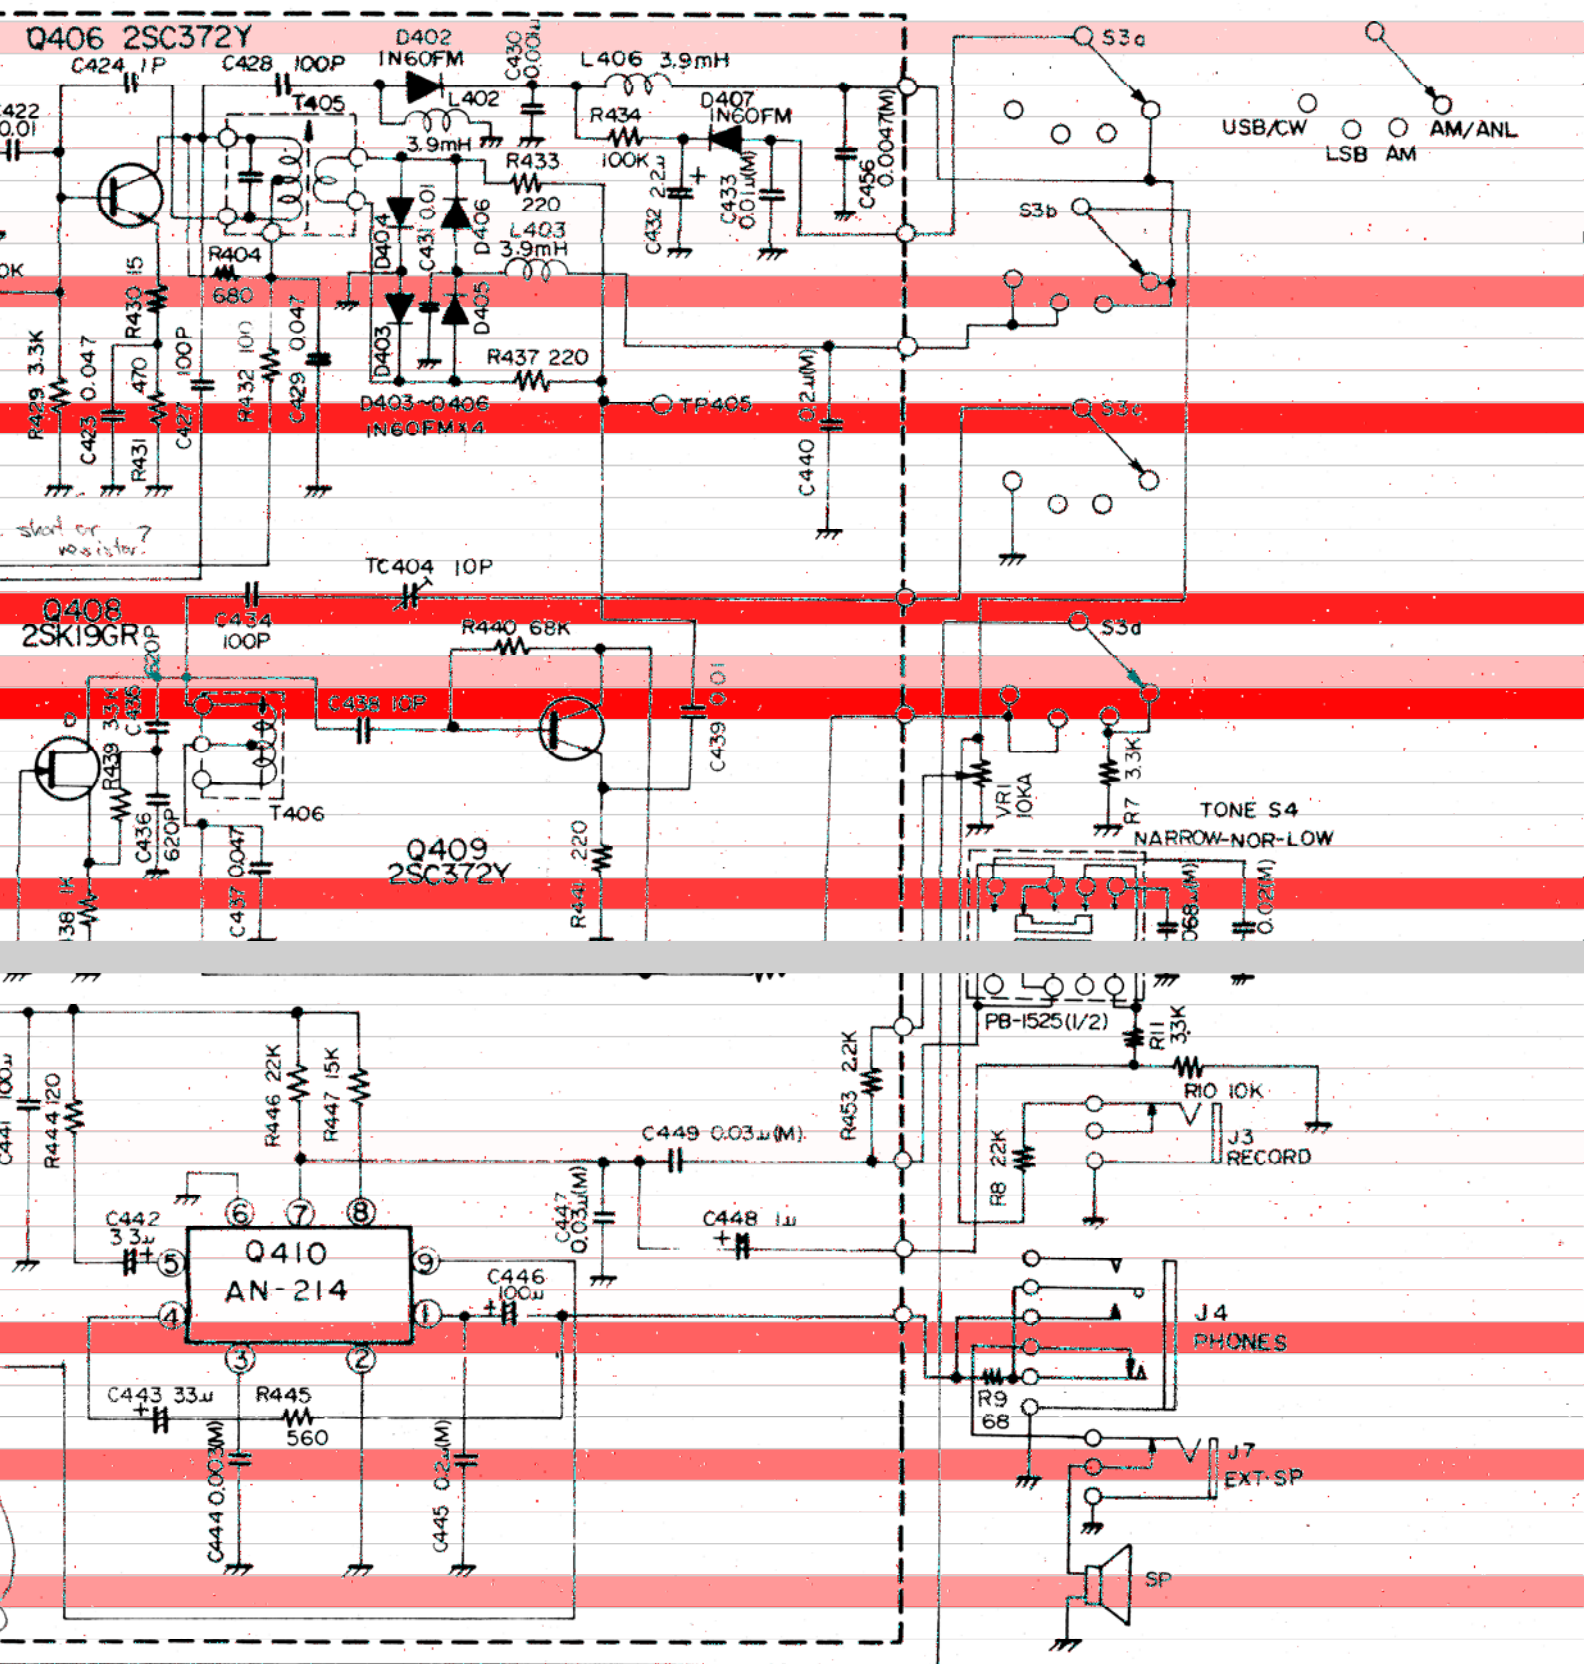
Q406 2SC372Y
C424 1P
C428 100P
D402 1N60FM
C430 0.003μ
L406 3.9mH
S3a
USB/CW
LSB
AM
AM/ANL
C422 0.01
T405
L402 3.9mH
R434 100K
D407 1N60FM
C456 0.0047(M)
R433 220
C432 2.2μ
C433 0.01μ(M)
S3b
R404 680
D404
C431 0.01
D406
L403 3.9mH
R430 15
D403
D405
R437 220
R429 3.3K
C423 0.047
R431 470
C427 100P
R432 100
C429 0.047
D403~D406 1N60FMx4
TP405
C440 0.2μ(M)
S3c
short or resistor ?
TC404 10P
Q408 2SK19GR
C434 100P
R440 68K
S3d
C435 620P
R439 3.3K
C438 10P
C439 0.01
C436 620P
T406
C437 0.047
Q409 2SC372Y
R441 220
VR1 10KA
R7 3.3K
TONE S4
NARROW-NOR-LOW
R438 1K
.068(M)
0.02(M)
PB-1525(1/2)
R11 33K
R10 10K
C441 100μ
R444 120
R446 22K
R447 15K
C449 0.03μ(M)
R453 2.2K
R8 22K
J3 RECORD
C442 3.3μ
⑥ ⑦ ⑧
Q410
AN-214
⑨
⑤
C447 0.03μ(M)
C448 1μ
C446 100μ
④
①
J4
PHONES
③
②
C443 33μ
R445 560
R9 68
C444 0.003(M)
C445 0.2μ(M)
J7
EXT·SP
SP